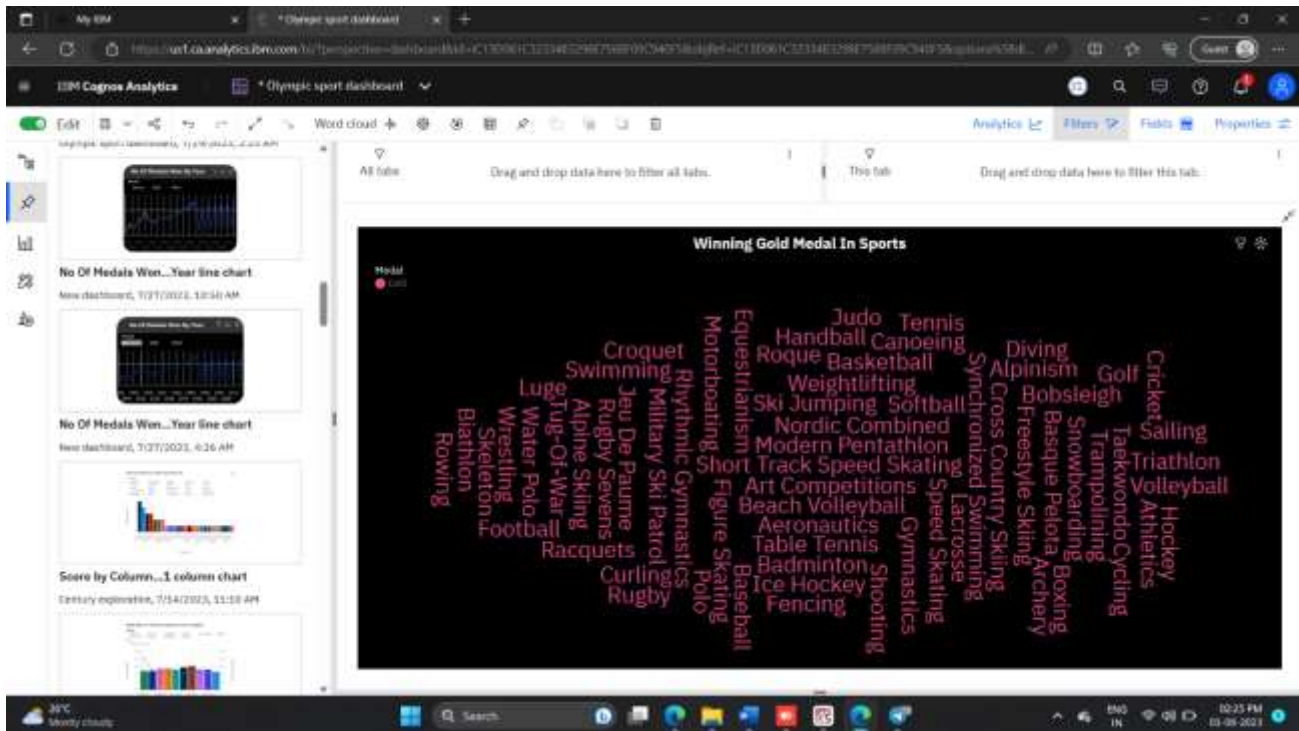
My IBM
* Olympic sport dashboard
https://us1.ca.analytics.ibm.com/bi/?perspective=dashboard&id=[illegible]
Guest
IBM Cognos Analytics
* Olympic sport dashboard
Edit
Word cloud
Analytics
Filters
Fields
Properties
All tabs
Drag and drop data here to filter all tabs.
This tab
Drag and drop data here to filter this tab.
No Of Medals Won...Year line chart
New dashboard, 7/27/2023, 10:50 AM
No Of Medals Won...Year line chart
New dashboard, 7/27/2023, 4:26 AM
Score by Column...1 column chart
Century exploration, 7/14/2023, 11:10 AM
Winning Gold Medal In Sports
Medal
Gold
Judo
Tennis
Handball
Canoeing
Croquet
Diving
Roque
Basketball
Swimming
Alpinism
Golf
Cricket
Weightlifting
Luge
Bobsleigh
Ski Jumping
Softball
Nordic Combined
Sailing
Modern Pentathlon
Short Track Speed Skating
Triathlon
Volleyball
Art Competitions
Beach Volleyball
Aeronautics
Table Tennis
Badminton
Ice Hockey
Fencing
Football
Racquets
Curling
Rugby
Biathlon
Rowing
Skeleton
Wrestling
Water Polo
Tug-Of-War
Alpine Skiing
Rugby Sevens
Jeu De Paume
Military Ski Patrol
Rhythmic Gymnastics
Motorboating
Equestrianism
Figure Skating
Polo
Baseball
Shooting
Gymnastics
Speed Skating
Lacrosse
Synchronized Swimming
Cross Country Skiing
Freestyle Skiing
Basque Pelota
Archery
Snowboarding
Boxing
Trampolining
Taekwondo
Cycling
Athletics
Hockey
26°C
Mostly cloudy
Search
ENG
IN
02:25 PM
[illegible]